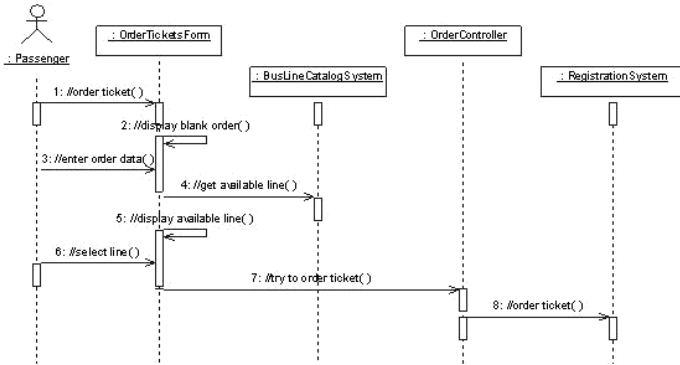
: Passenger

: OrderTicketsForm

: BusLineCatalogSystem

: OrderController

: RegistrationSystem

1: //order ticket( )

2: //display blank order( )

3: //enter order data( )

4: //get available line( )

5: //display available line( )

6: //select line( )

7: //try to order ticket( )

8: //order ticket( )